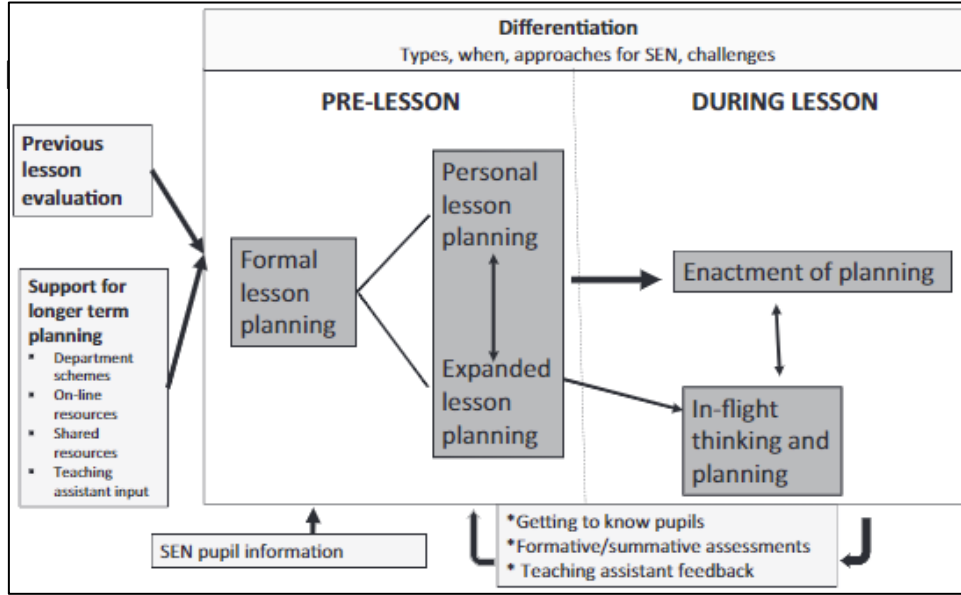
Differentiation
Types, when, approaches for SEN, challenges

PRE-LESSON

DURING LESSON

Previous lesson evaluation

Support for longer term planning
- Department schemes
- On-line resources
- Shared resources
- Teaching assistant input

Formal lesson planning

Personal lesson planning

Expanded lesson planning

Enactment of planning

In-flight thinking and planning

SEN pupil information

*Getting to know pupils
*Formative/summative assessments
* Teaching assistant feedback